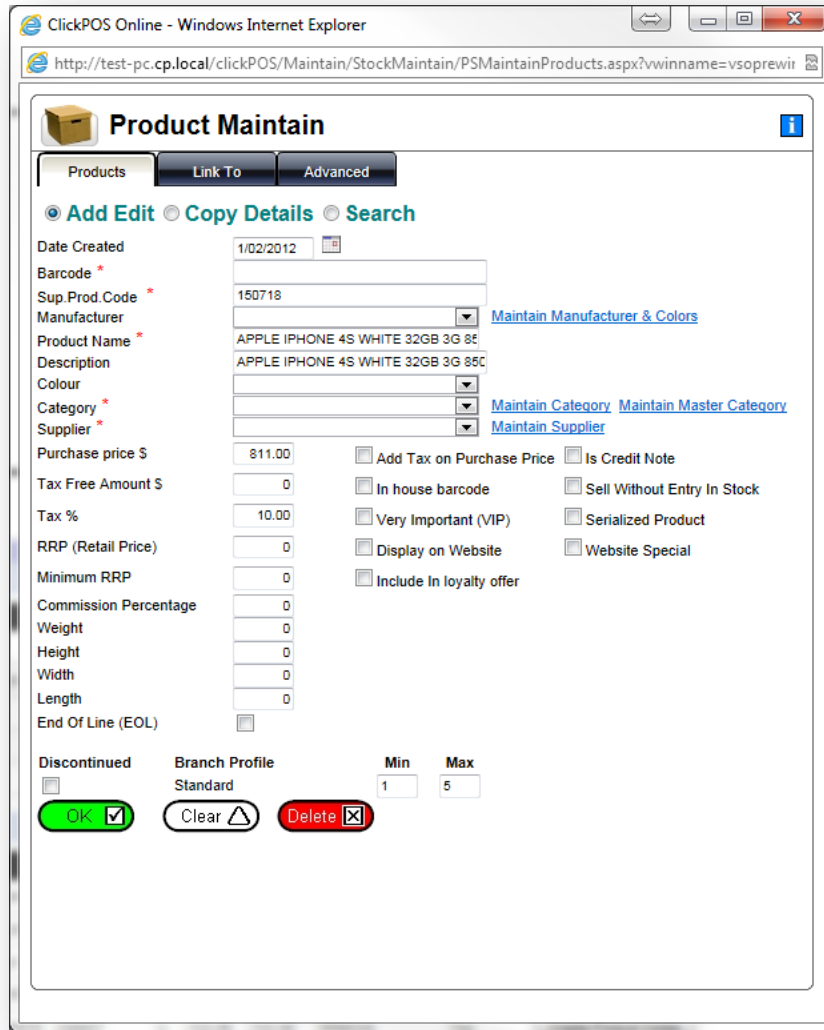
ClickPOS Online - Windows Internet Explorer

http://test-pc.cp.local/clickPOS/Maintain/StockMaintain/PSMaintainProducts.aspx?vwinname=vsoprewir

Product Maintain

Products | Link To | Advanced

Add Edit  Copy Details  Search

Date Created 1/02/2012

Barcode *

Sup.Prod.Code * 150718

Manufacturer  Maintain Manufacturer & Colors

Product Name * APPLE IPHONE 4S WHITE 32GB 3G 85

Description APPLE IPHONE 4S WHITE 32GB 3G 850

Colour

Category *  Maintain Category  Maintain Master Category

Supplier *  Maintain Supplier

Purchase price $ 811.00

Add Tax on Purchase Price

Is Credit Note

Tax Free Amount $ 0

In house barcode

Sell Without Entry In Stock

Tax % 10.00

Very Important (VIP)

Serialized Product

RRP (Retail Price) 0

Display on Website

Website Special

Minimum RRP 0

Include In loyalty offer

Commission Percentage 0

Weight 0

Height 0

Width 0

Length 0

End Of Line (EOL)

| Discontinued | Branch Profile | Min | Max |
|---|---|---|---|
| | Standard | 1 | 5 |

OK  Clear  Delete